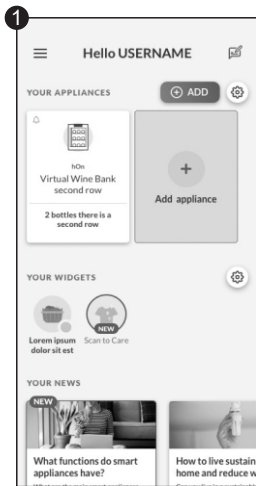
1

Hello USERNAME

YOUR APPLIANCES

ADD

hOn
Virtual Wine Bank
second row

2 bottles there is a second row

Add appliance

YOUR WIDGETS

NEW

Lorem ipsum dolor sit est

Scan to Care

YOUR NEWS

NEW

What functions do smart appliances have?

How to live sustain home and reduce w